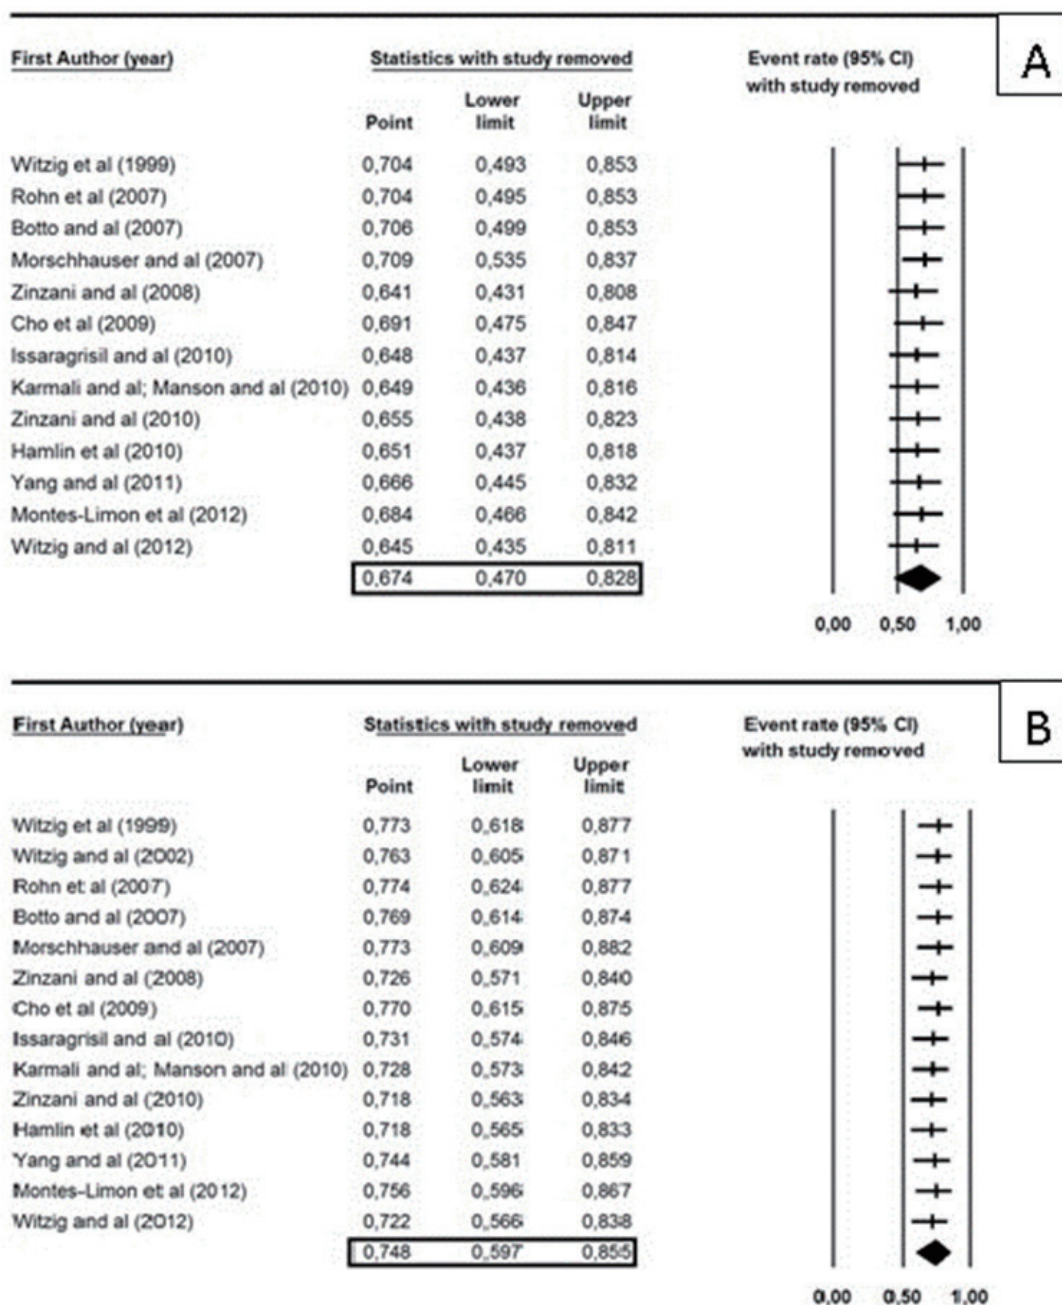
A

| First Author (year) | Statistics with study removed | | |
|---|---|---|---|
| | Point | Lower limit | Upper limit |
| Witzig et al (1999) | 0,704 | 0,493 | 0,853 |
| Rohn et al (2007) | 0,704 | 0,495 | 0,853 |
| Botto and al (2007) | 0,706 | 0,499 | 0,853 |
| Morschhauser and al (2007) | 0,709 | 0,535 | 0,837 |
| Zinzani and al (2008) | 0,641 | 0,431 | 0,808 |
| Cho et al (2009) | 0,691 | 0,475 | 0,847 |
| Issaragrisil and al (2010) | 0,648 | 0,437 | 0,814 |
| Karmali and al; Manson and al (2010) | 0,649 | 0,436 | 0,816 |
| Zinzani and al (2010) | 0,655 | 0,438 | 0,823 |
| Hamlin et al (2010) | 0,651 | 0,437 | 0,818 |
| Yang and al (2011) | 0,666 | 0,445 | 0,832 |
| Montes-Limon et al (2012) | 0,684 | 0,466 | 0,842 |
| Witzig and al (2012) | 0,645 | 0,435 | 0,811 |
| | 0,674 | 0,470 | 0,828 |

Event rate (95% CI) with study removed

0,00 0,50 1,00

B

| First Author (year) | Statistics with study removed | | |
|---|---|---|---|
| | Point | Lower limit | Upper limit |
| Witzig et al (1999) | 0,773 | 0,618 | 0,877 |
| Witzig and al (2002) | 0,763 | 0,605 | 0,871 |
| Rohn et al (2007) | 0,774 | 0,624 | 0,877 |
| Botto and al (2007) | 0,769 | 0,614 | 0,874 |
| Morschhauser and al (2007) | 0,773 | 0,609 | 0,882 |
| Zinzani and al (2008) | 0,726 | 0,571 | 0,840 |
| Cho et al (2009) | 0,770 | 0,615 | 0,875 |
| Issaragrisil and al (2010) | 0,731 | 0,574 | 0,846 |
| Karmali and al; Manson and al (2010) | 0,728 | 0,573 | 0,842 |
| Zinzani and al (2010) | 0,718 | 0,563 | 0,834 |
| Hamlin et al (2010) | 0,718 | 0,565 | 0,833 |
| Yang and al (2011) | 0,744 | 0,581 | 0,859 |
| Montes-Limon et al (2012) | 0,756 | 0,596 | 0,867 |
| Witzig and al (2012) | 0,722 | 0,566 | 0,838 |
| | 0,748 | 0,597 | 0,855 |

Event rate (95% CI) with study removed

0,00 0,50 1,00